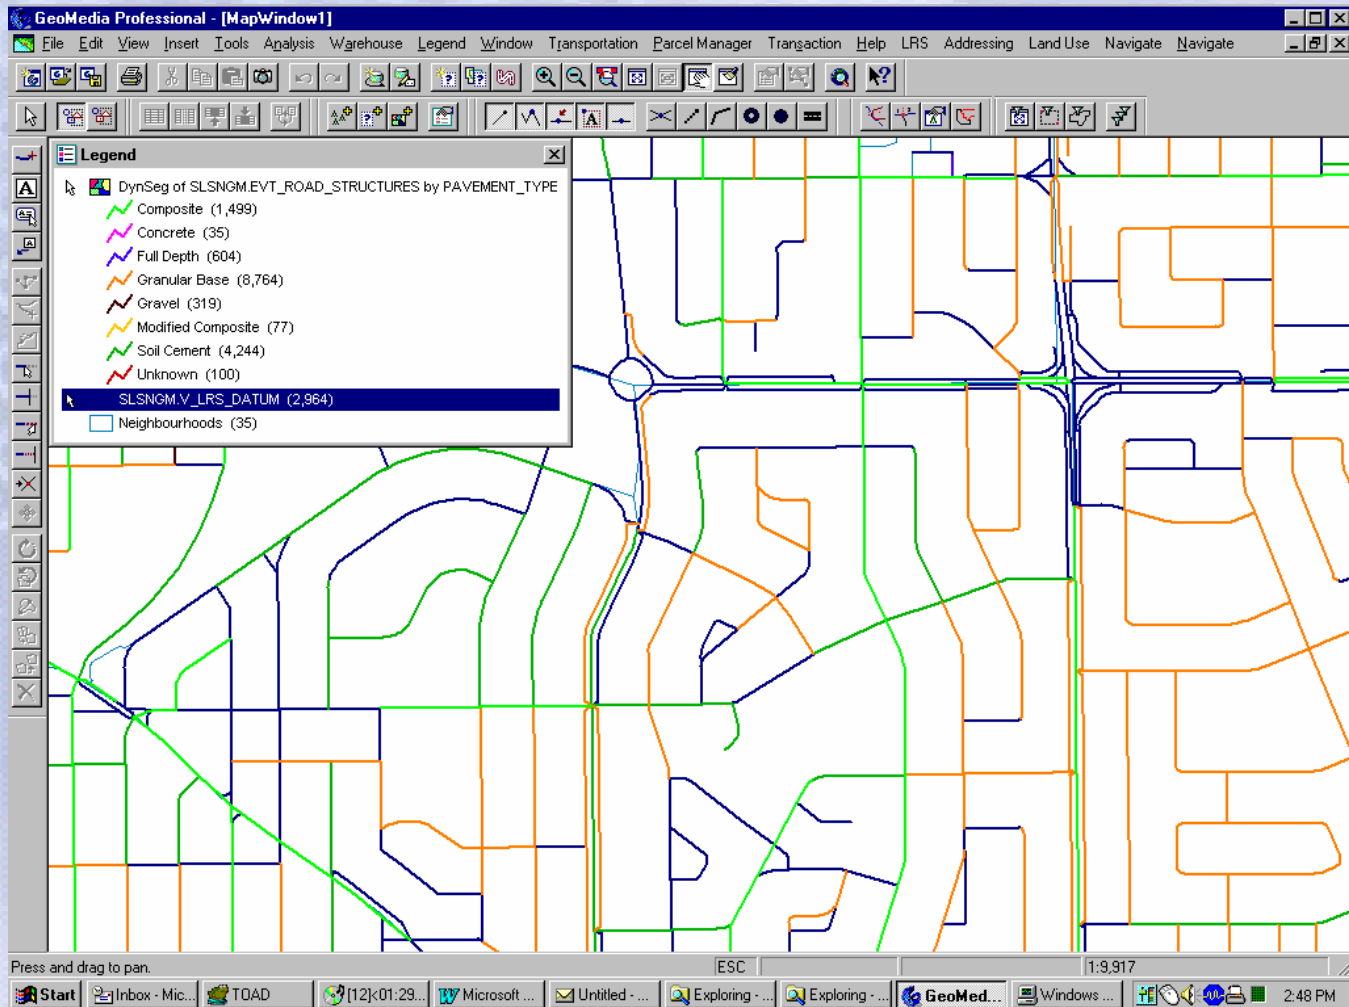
GeoMedia Professional - [MapWindow1]

File Edit View Insert Tools Analysis Warehouse Legend Window Transportation Parcel Manager Transaction Help LRS Addressing Land Use Navigate Navigate

Legend

DynSeg of SLSNGM.EVT_ROAD_STRUCTURES by PAVEMENT_TYPE
Composite (1,499)
Concrete (35)
Full Depth (604)
Granular Base (8,764)
Gravel (319)
Modified Composite (77)
Soil Cement (4,244)
Unknown (100)
SLSNGM.V_LRS_DATUM (2,964)
Neighbourhoods (35)

Press and drag to pan.
ESC
1:9,917

Start
Inbox - Mic...
TOAD
[12]<01:29...
Microsoft ...
Untitled - ...
Exploring - ...
Exploring - ...
GeoMed...
Windows ...
2:48 PM